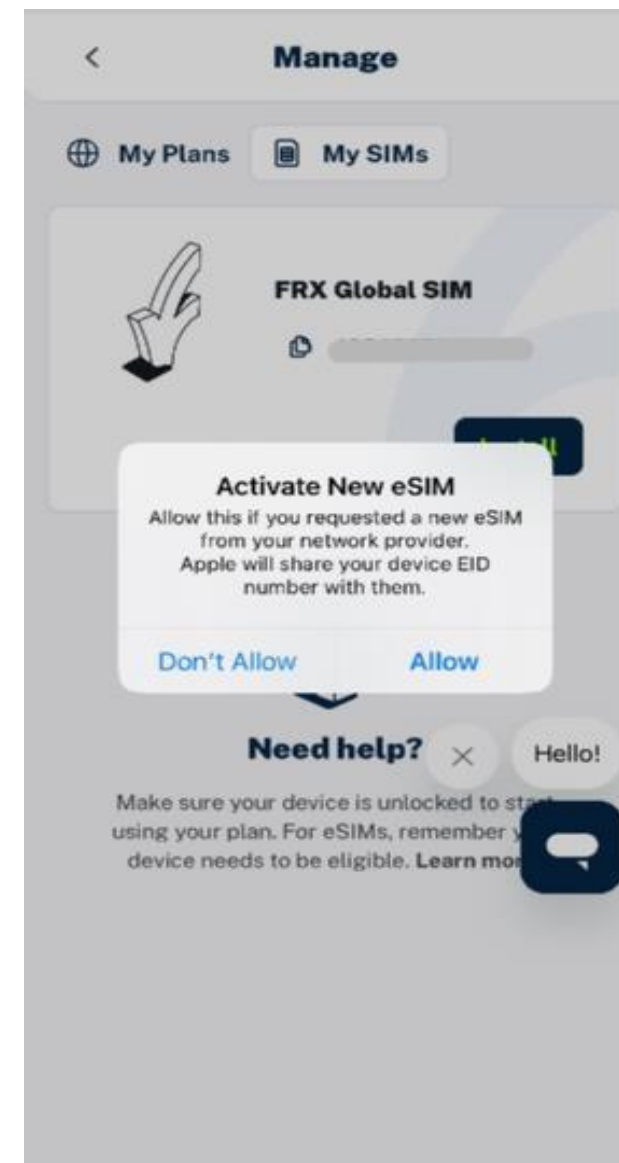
<

Manage

My Plans

My SIMs

FRX Global SIM

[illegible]

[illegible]

Activate New eSIM

Allow this if you requested a new eSIM from your network provider. Apple will share your device EID number with them.

Don't Allow

Allow

Need help?

Hello!

Make sure your device is unlocked to sta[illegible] using your plan. For eSIMs, remember y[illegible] device needs to be eligible. Learn mo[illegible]